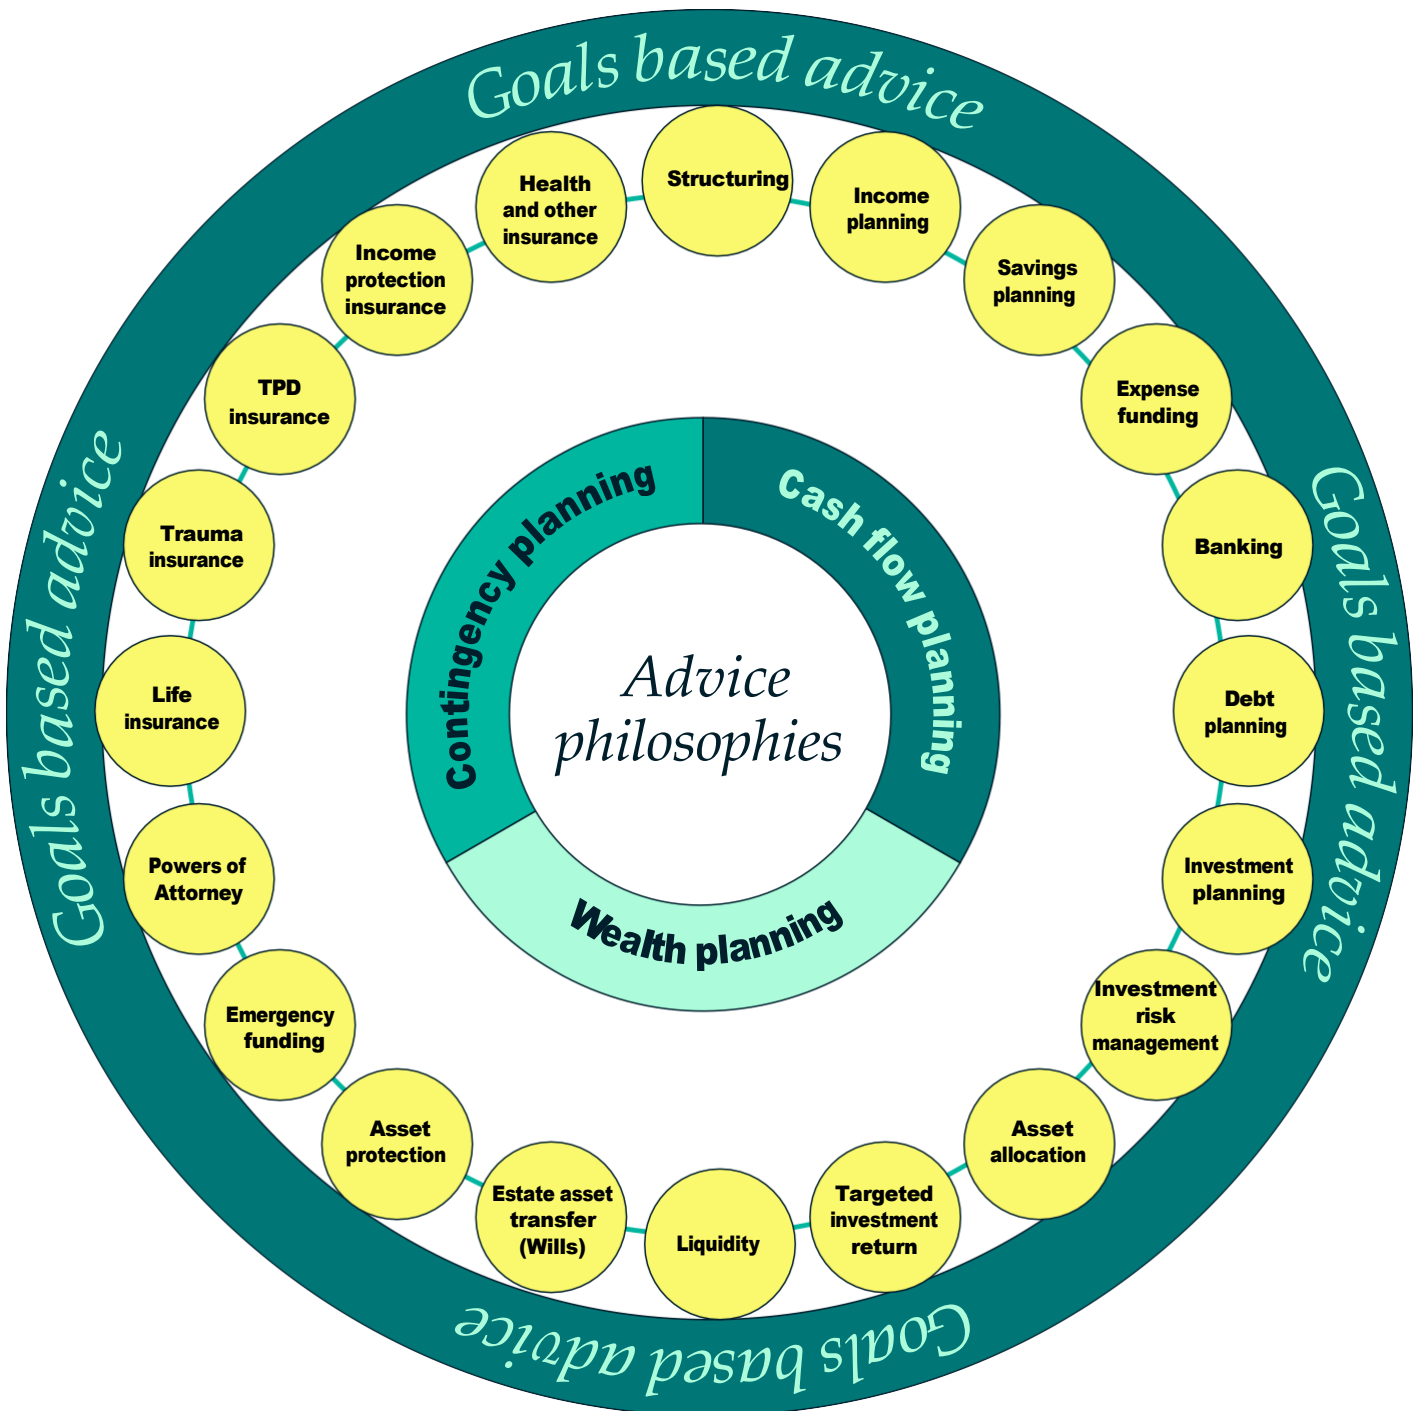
Goals based advice

Structuring

Income planning

Savings planning

Expense funding

Banking

Debt planning

Investment planning

Investment risk management

Asset allocation

Targeted investment return

Liquidity

Estate asset transfer (Wills)

Asset protection

Emergency funding

Powers of Attorney

Life insurance

Trauma insurance

TPD insurance

Income protection insurance

Health and other insurance

Goals based advice

Goals based advice

Goals based advice

Contingency planning

Cash flow planning

Wealth planning

Advice philosophies